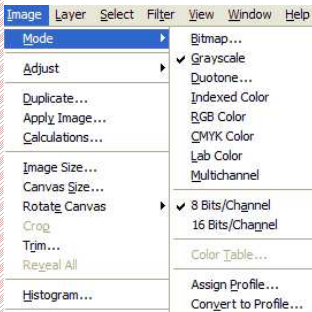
Image Layer Select Filter View Window Help

Mode
Adjust
Duplicate...
Apply Image...
Calculations...
Image Size...
Canvas Size...
Rotate Canvas
Crop
Trim...
Reveal All
Histogram...

Bitmap...
Grayscale
Duotone...
Indexed Color
RGB Color
CMYK Color
Lab Color
Multichannel
8 Bits/Channel
16 Bits/Channel
Color Table...
Assign Profile...
Convert to Profile...